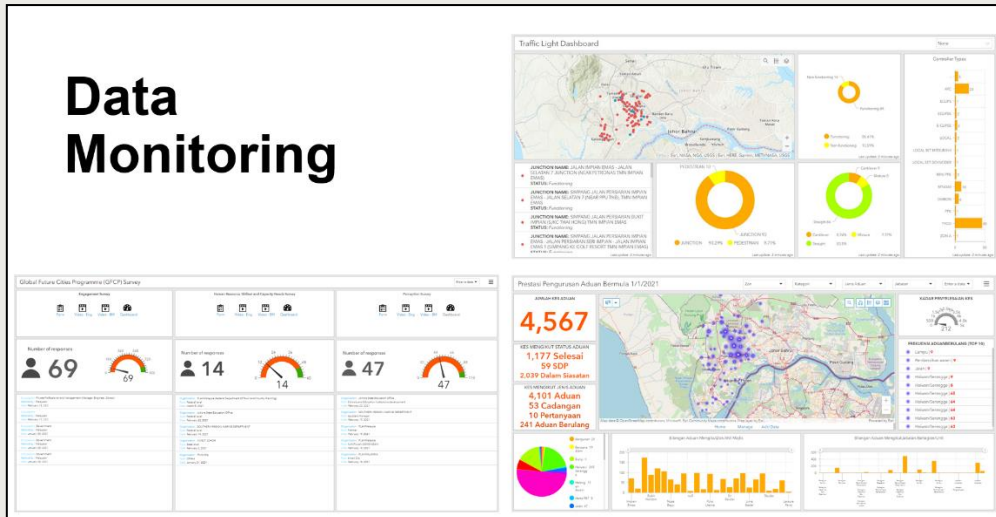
Data Monitoring

Traffic Light Dashboard

JUNCTION NAME: JALAN IMPIAN EMAS - JALAN
STATUS: Functioning

JUNCTION NAME: SIMPANG JALAN PERSIARAN IMPIAN EMAS
STATUS: Functioning

JUNCTION NAME: JALAN PERSIARAN BUKIT
STATUS: Functioning

JUNCTION NAME: SIMPANG JALAN PERSIARAN IMPIAN EMAS

Functioning
Non Functioning

JUNCTION
PEDESTRIAN

Condition Types

Global Future Cities Programme (GFCP) Survey

Engagement Survey

Number of responses
69

Number of responses
14

Number of responses
47

Prestasi Pengurusan Aduan Bermula 1/1/2021

JUMLAH KES ADUAN
4,567

KES MENGIKUT STATUS ADUAN
1,177 Selesai
59 SDP
2,039 Dalam Siasatan

KES MENGIKUT JENIS ADUAN
4,101 Aduan
53 Cadangan
10 Pertanyaan
241 Aduan Berulang

KADAR PENYELESAIAN KPI
212

PENGADUAN ADUAN BERULANG (TOP 10)